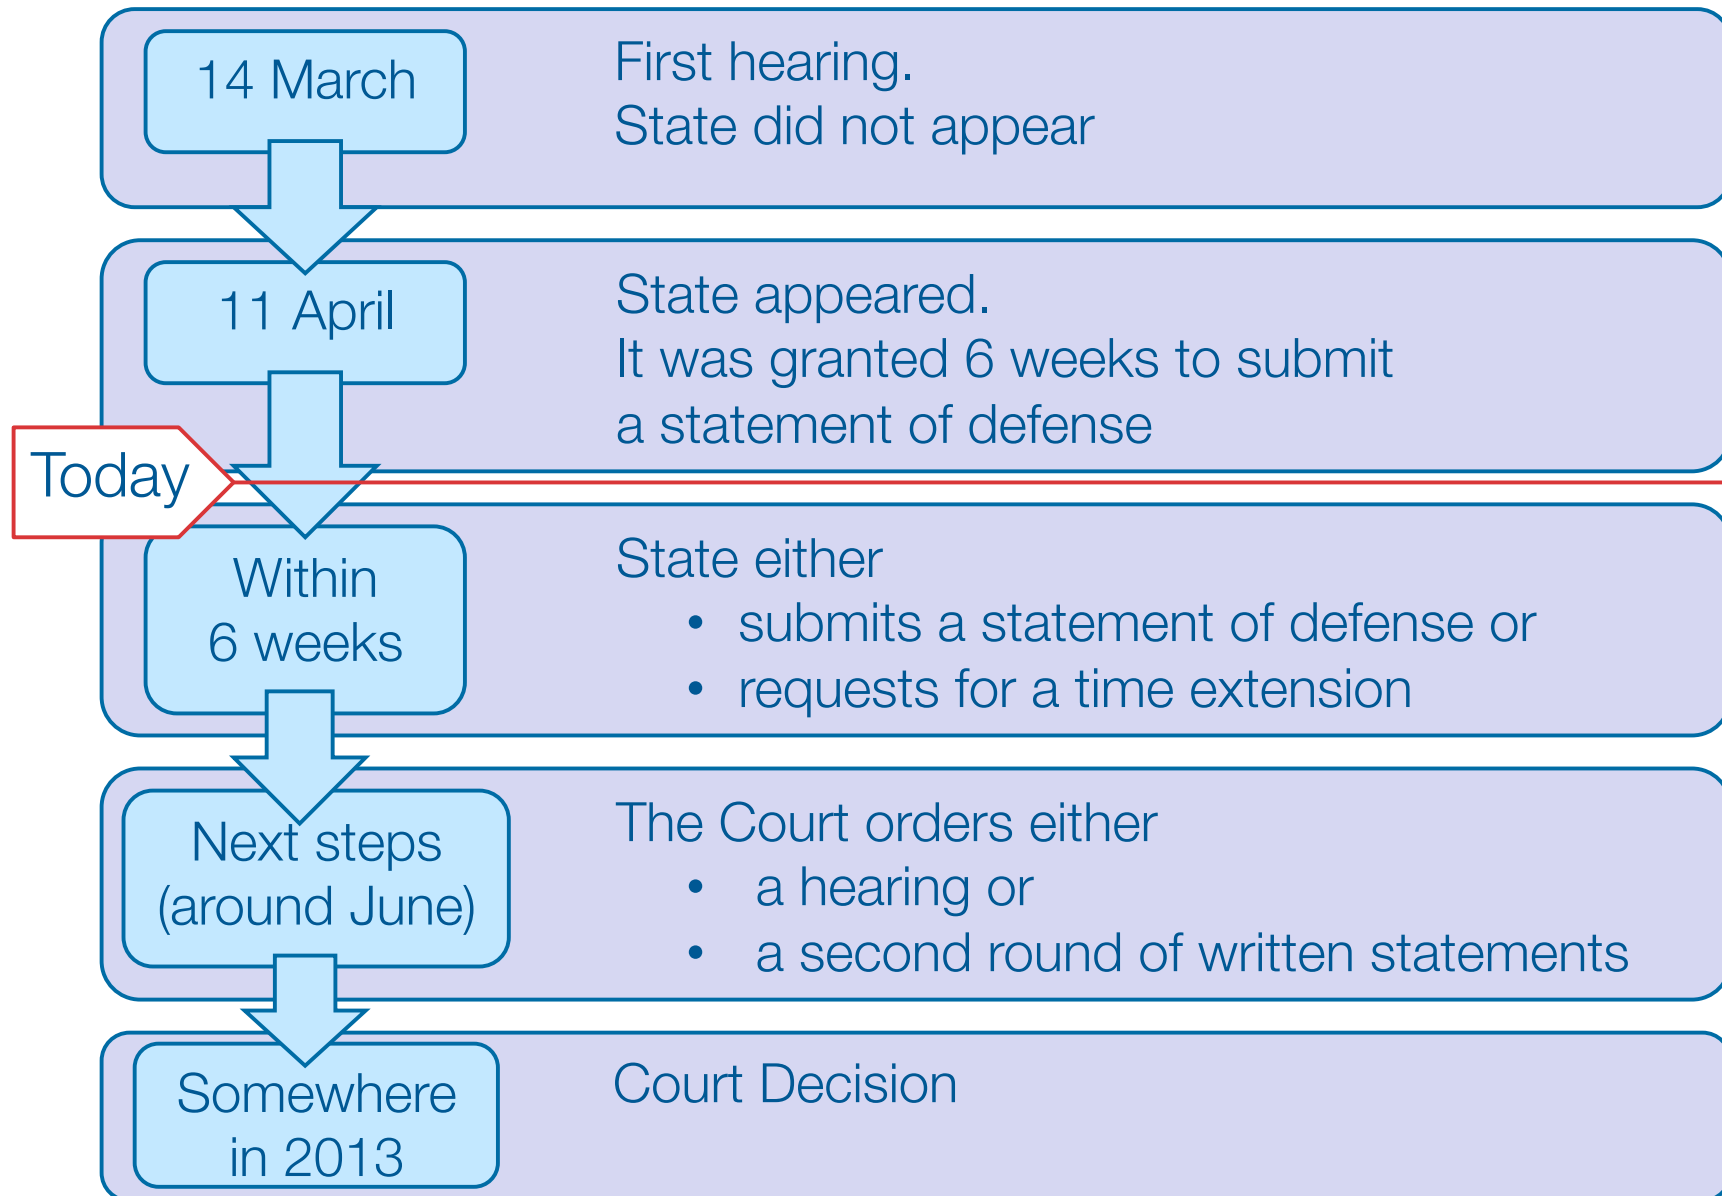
14 March

First hearing.
State did not appear

11 April

State appeared.
It was granted 6 weeks to submit a statement of defense

Today

Within 6 weeks

State either
- submits a statement of defense or
- requests for a time extension

Next steps (around June)

The Court orders either
- a hearing or
- a second round of written statements

Somewhere in 2013

Court Decision